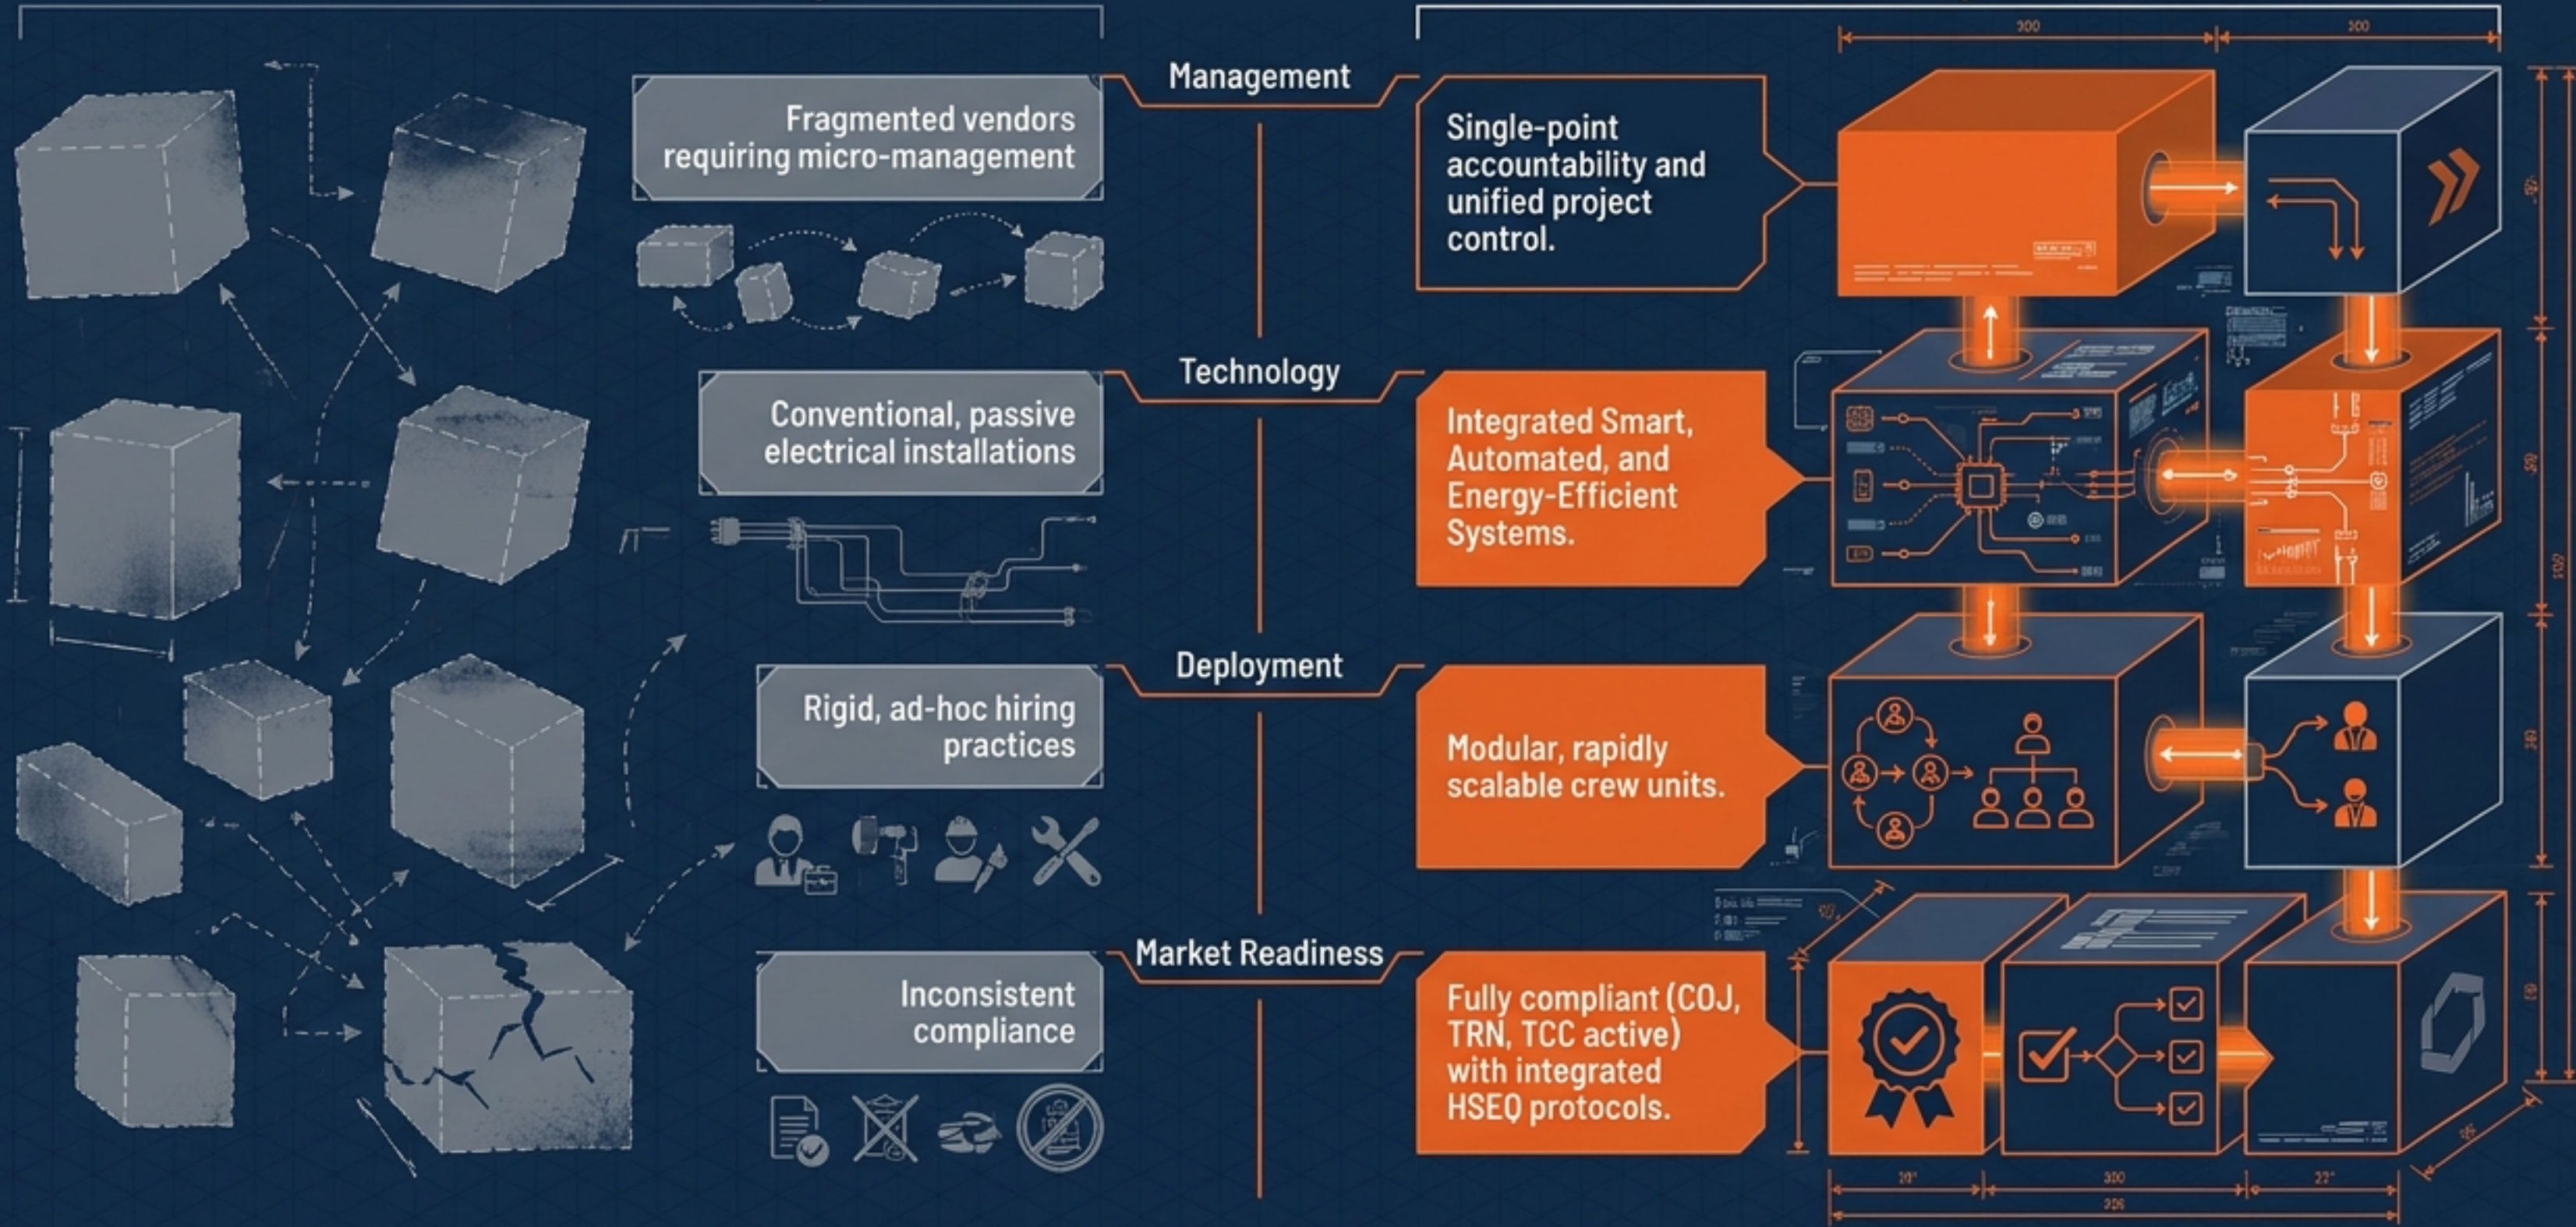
Management

Fragmented vendors requiring micro-management

Single-point accountability and unified project control.

Technology

Conventional, passive electrical installations

Integrated Smart, Automated, and Energy-Efficient Systems.

Deployment

Rigid, ad-hoc hiring practices

Modular, rapidly scalable crew units.

Market Readiness

Inconsistent compliance

Fully compliant (COJ, TRN, TCC active) with integrated HSEQ protocols.